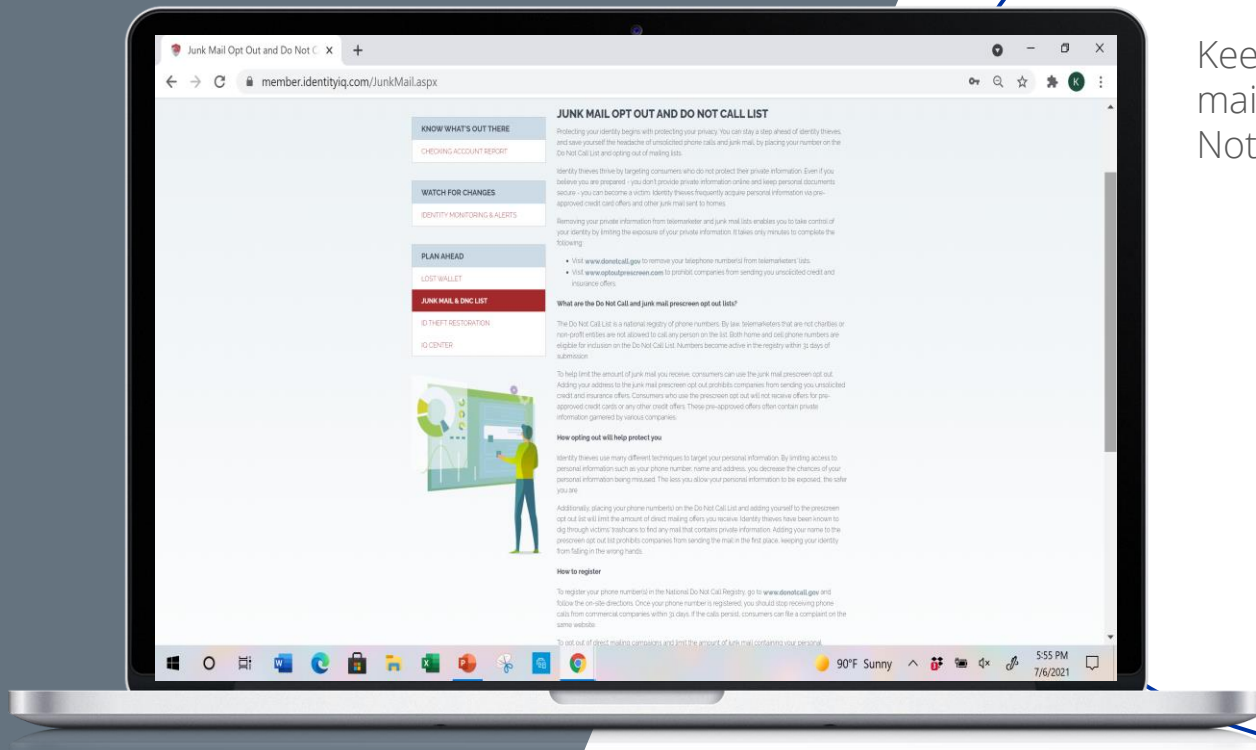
Junk Mail Opt Out and Do Not C ×
+
member.identityiq.com/JunkMail.aspx

KNOW WHAT'S OUT THERE
CHECKING ACCOUNT REPORT
WATCH FOR CHANGES
IDENTITY MONITORING & ALERTS
PLAN AHEAD
LOST WALLET
JUNK MAIL & DNC LIST
ID THEFT RESTORATION
IQ CENTER

JUNK MAIL OPT OUT AND DO NOT CALL LIST

Protecting your identity begins with protecting your privacy. You can stay a step ahead of identity thieves, and save yourself the headache of unsolicited phone calls and junk mail, by placing your number on the Do Not Call List and opting out of mailing lists.

Identity thieves thrive by targeting consumers who do not protect their private information. Even if you believe you are prepared - you don't provide private information online and keep personal documents secure - you can become a victim. Identity thieves frequently acquire personal information via pre-approved credit card offers and other junk mail sent to homes.

Removing your private information from telemarketer and junk mail lists enables you to take control of your identity by limiting the exposure of your private information. It takes only minutes to complete the following:

• Visit www.donotcall.gov to remove your telephone number(s) from telemarketers' lists.
• Visit www.optoutprescreen.com to prohibit companies from sending you unsolicited credit and insurance offers.

What are the Do Not Call and junk mail prescreen opt out lists?

The Do Not Call List is a national registry of phone numbers. By law, telemarketers that are not charities or non-profit entities are not allowed to call any person on the list. Both home and cell phone numbers are eligible for inclusion on the Do Not Call List. Numbers become active in the registry within 31 days of submission.

To help limit the amount of junk mail you receive, consumers can use the junk mail prescreen opt out. Adding your address to the junk mail prescreen opt out prohibits companies from sending you unsolicited credit and insurance offers. Consumers who use the prescreen opt out will not receive offers for pre-approved credit cards or any other credit offers. These pre-approved offers often contain private information garnered by various companies.

How opting out will help protect you

Identity thieves use many different techniques to target your personal information. By limiting access to personal information such as your phone number, name and address, you decrease the chances of your personal information being misused. The less you allow your personal information to be exposed, the safer you are.

Additionally, placing your phone number(s) on the Do Not Call List and adding yourself to the prescreen opt out list will limit the amount of direct mailing offers you receive. Identity thieves have been known to dig through victims' trashcans to find any mail that contains private information. Adding your name to the prescreen opt out list prohibits companies from sending the mail in the first place, keeping your identity from falling in the wrong hands.

How to register

To register your phone number(s) in the National Do Not Call Registry, go to www.donotcall.gov and follow the on-site directions. Once your phone number is registered, you should stop receiving phone calls from commercial companies within 31 days. If the calls persist, consumers can file a complaint on the same website.

To opt out of direct mailing campaigns and limit the amount of junk mail containing your personal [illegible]

90°F Sunny
5:55 PM
7/6/2021

Kee
mai
Not